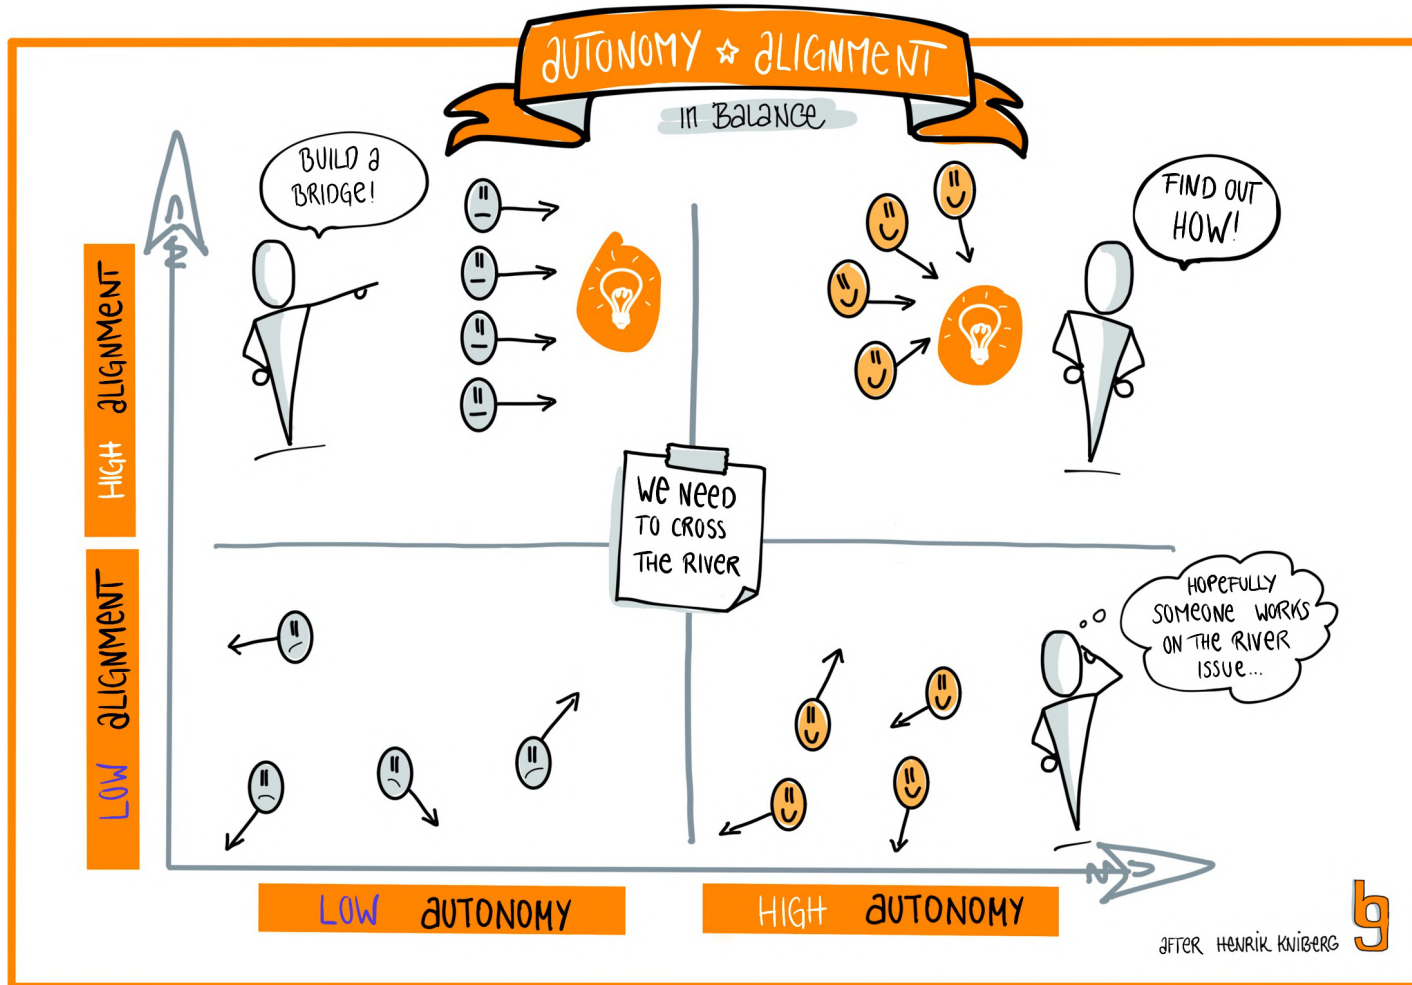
AUTONOMY ☆ ALIGNMENT

IN BALANCE

BUILD A BRIDGE!

FIND OUT HOW!

HIGH ALIGNMENT

WE NEED TO CROSS THE RIVER

LOW ALIGNMENT

HOPEFULLY SOMEONE WORKS ON THE RIVER ISSUE...

LOW AUTONOMY

HIGH AUTONOMY

AFTER HENRIK KNIBERG

bg